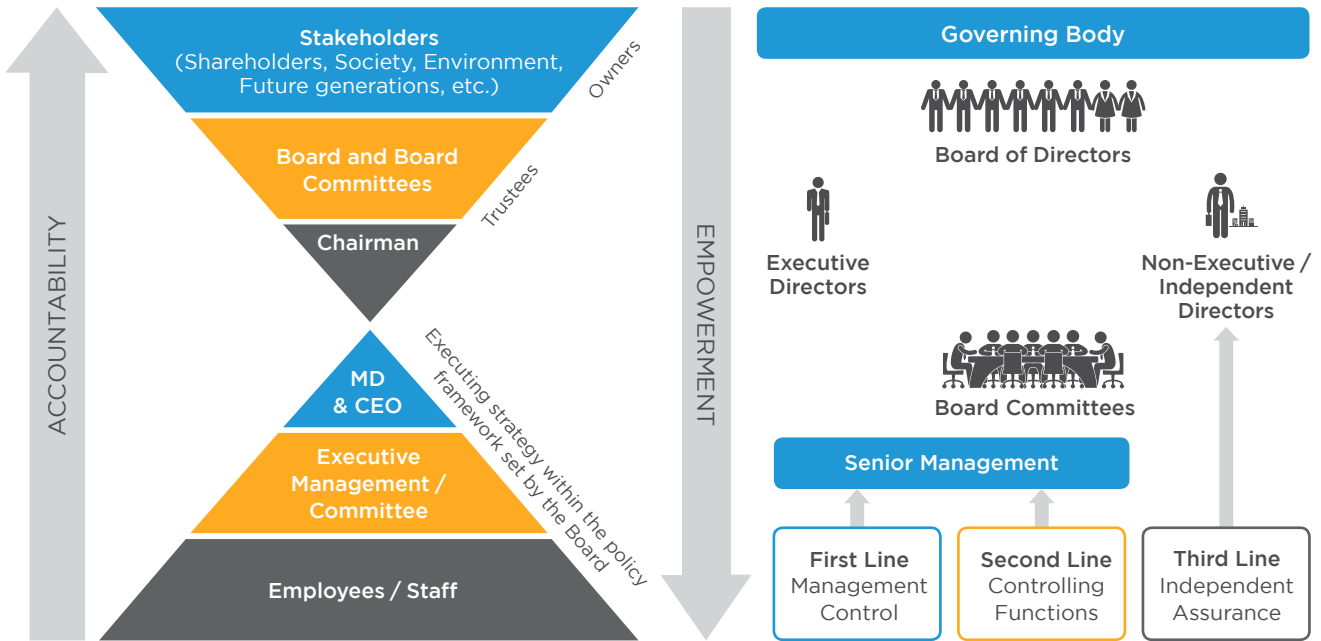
ACCOUNTABILITY

Stakeholders (Shareholders, Society, Environment, Future generations, etc.)

Owners

Board and Board Committees

Trustees

Chairman

MD & CEO

Executive Management / Committee

Employees / Staff

Executing strategy within the policy framework set by the Board

EMPOWERMENT

Governing Body

Board of Directors

Executive Directors

Non-Executive / Independent Directors

Board Committees

Senior Management

First Line Management Control

Second Line Controlling Functions

Third Line Independent Assurance